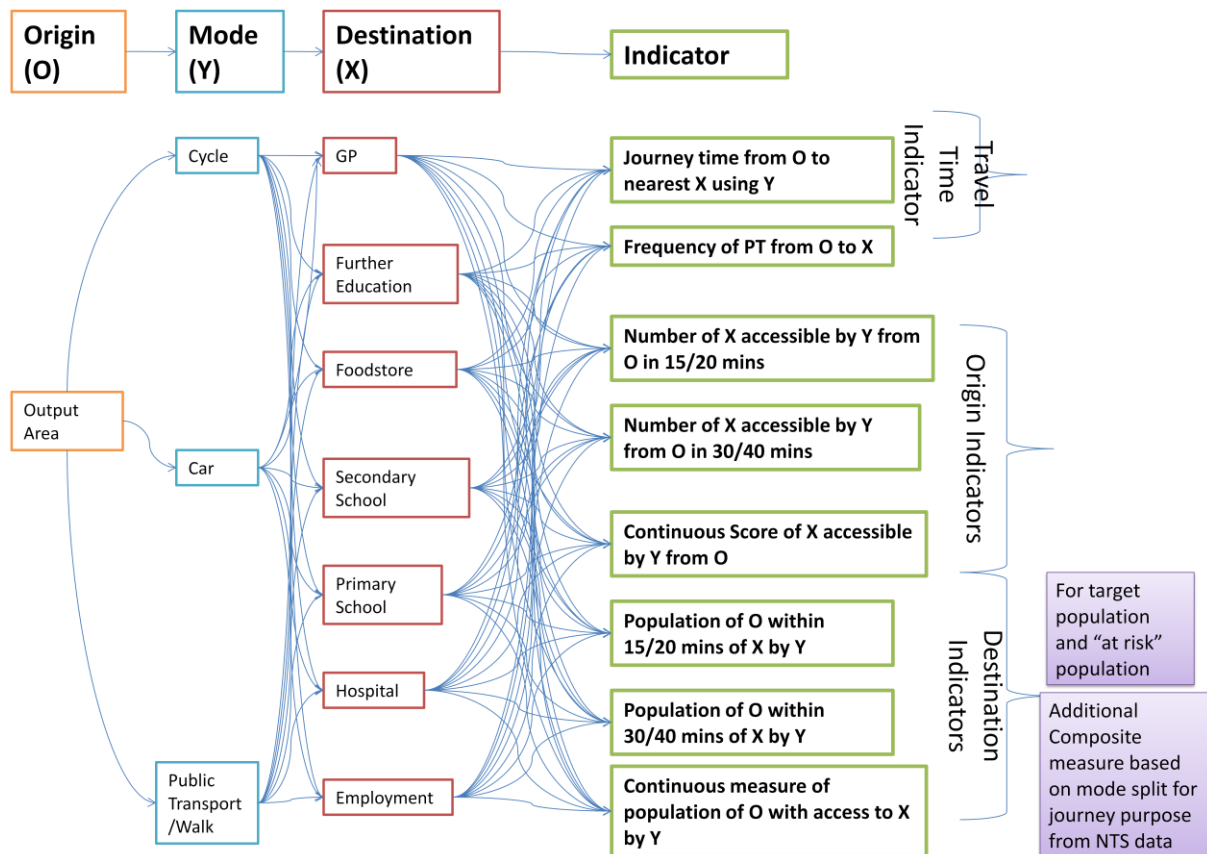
Origin (O)

Mode (Y)

Destination (X)

Indicator

Output Area

Cycle

Car

Public Transport /Walk

GP

Further Education

Foodstore

Secondary School

Primary School

Hospital

Employment

Journey time from O to nearest X using Y

Frequency of PT from O to X

Travel Time Indicator

Number of X accessible by Y from O in 15/20 mins

Number of X accessible by Y from O in 30/40 mins

Continuous Score of X accessible by Y from O

Origin Indicators

Population of O within 15/20 mins of X by Y

Population of O within 30/40 mins of X by Y

Continuous measure of population of O with access to X by Y

Destination Indicators

For target population and "at risk" population

Additional Composite measure based on mode split for journey purpose from NTS data